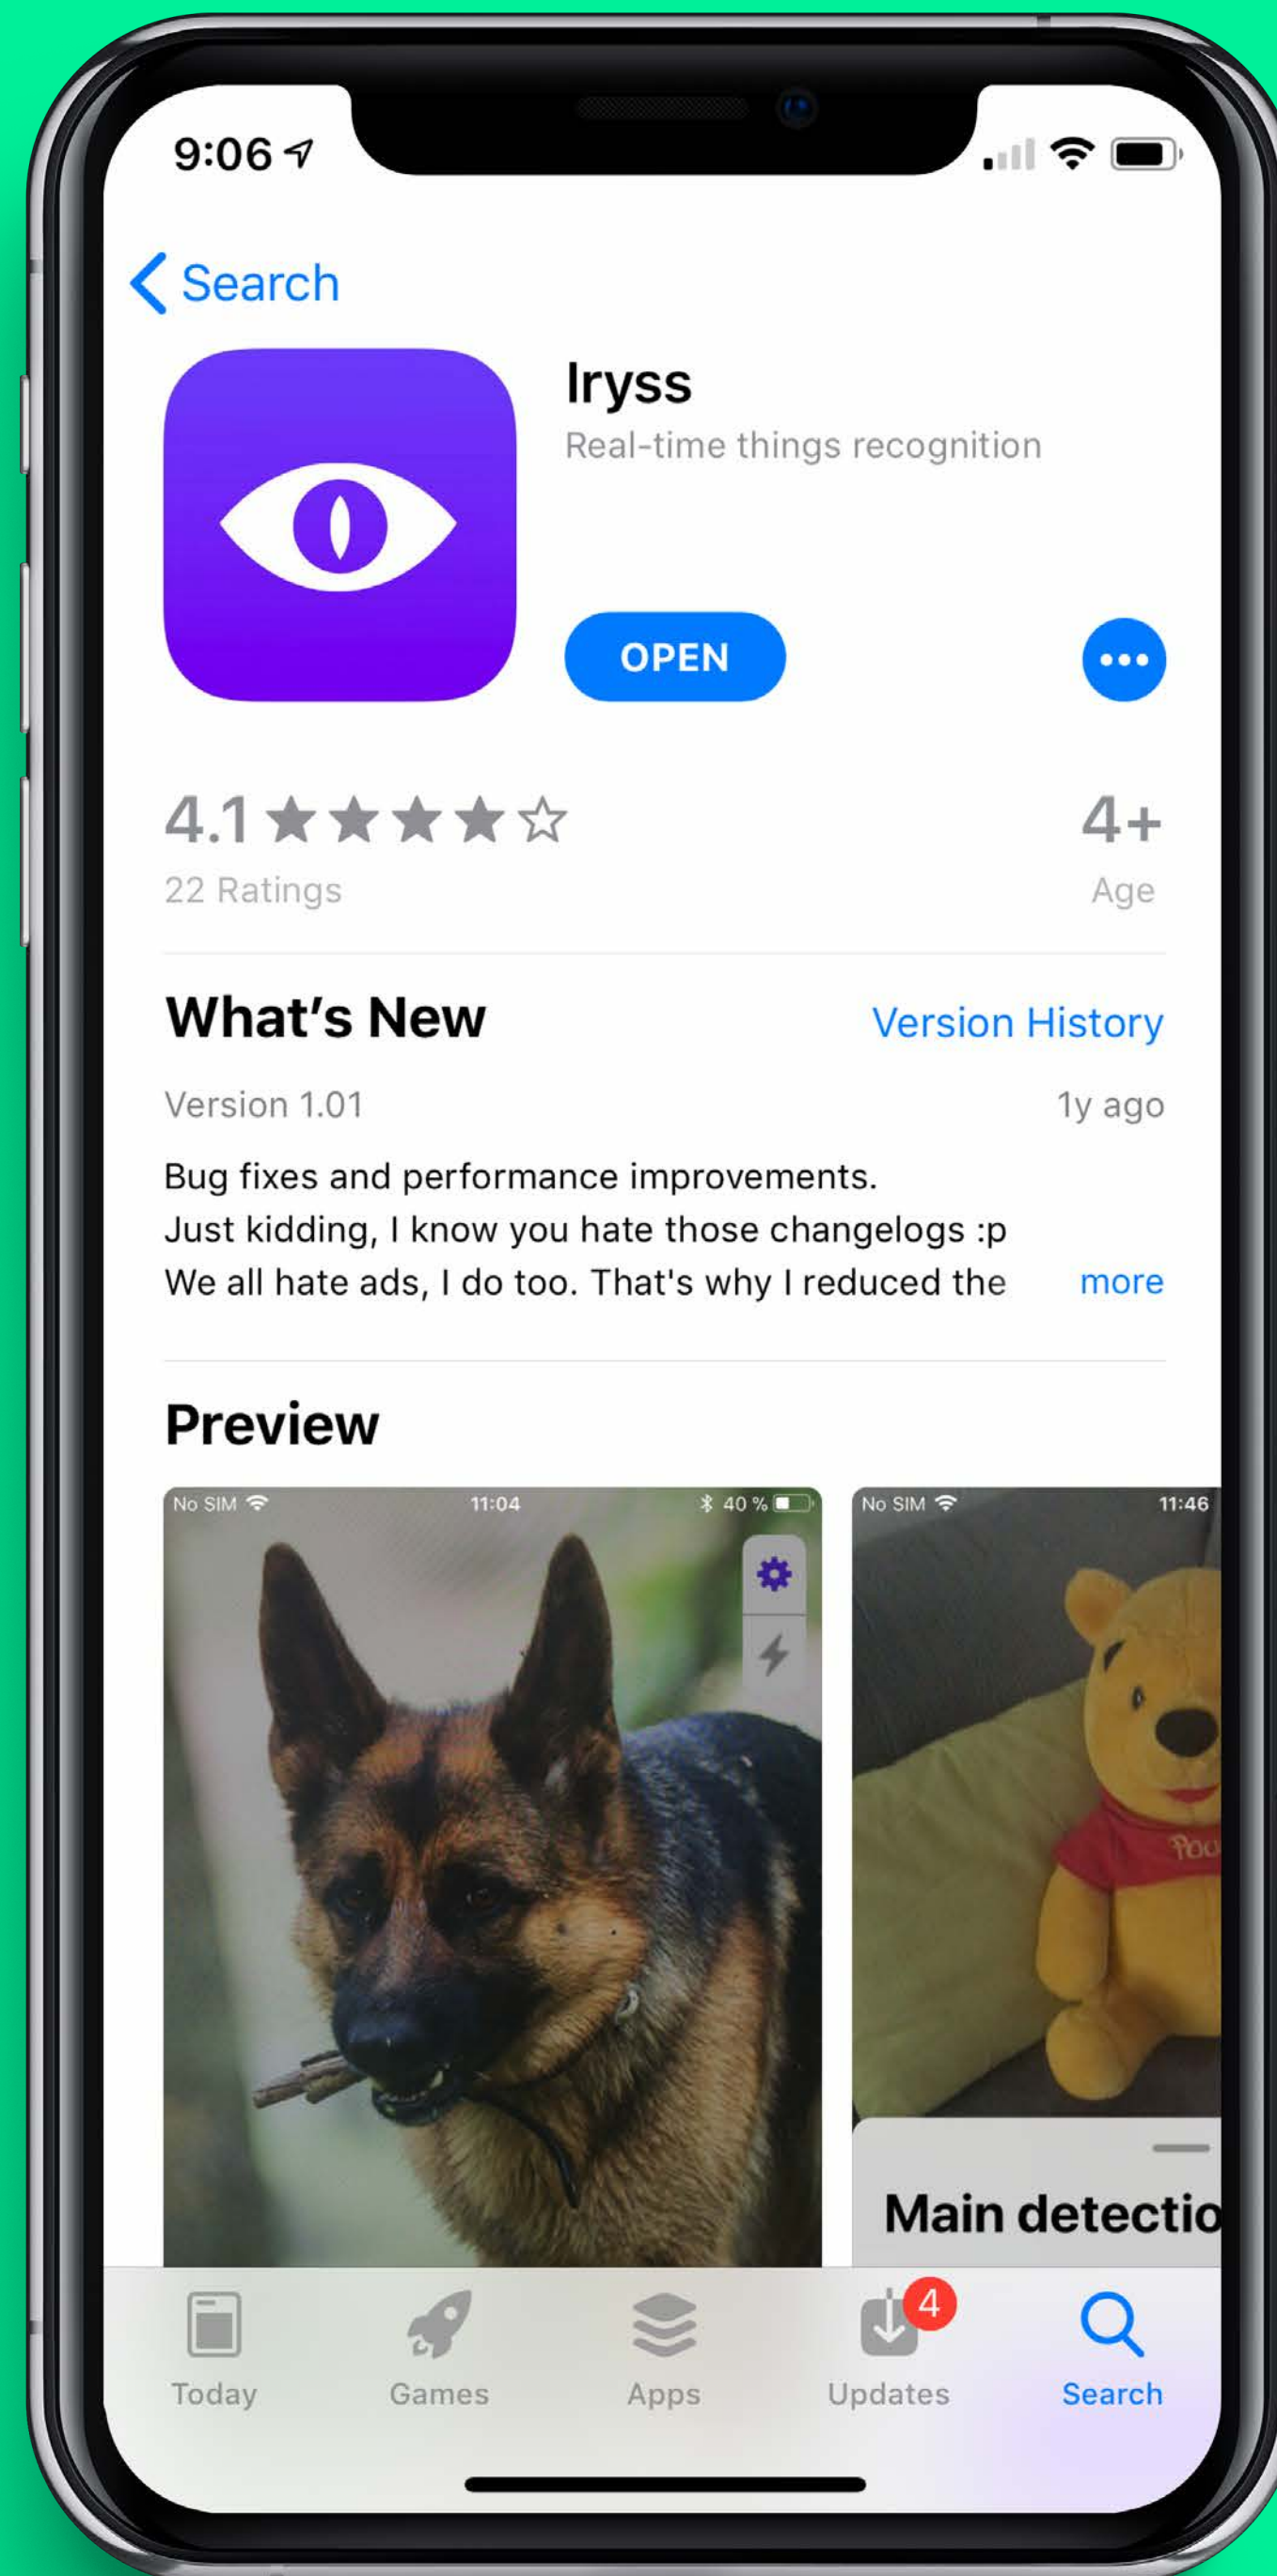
9:06

Search

Iryss

Real-time things recognition

OPEN

4.1 ★★★★☆

22 Ratings

4+

Age

What's New

Version History

Version 1.01

1y ago

Bug fixes and performance improvements.
Just kidding, I know you hate those changelogs :p
We all hate ads, I do too. That's why I reduced the

more

Preview

No SIM 11:04 40 %

No SIM 11:46

Poo

Main detectio

4

Today Games Apps Updates Search